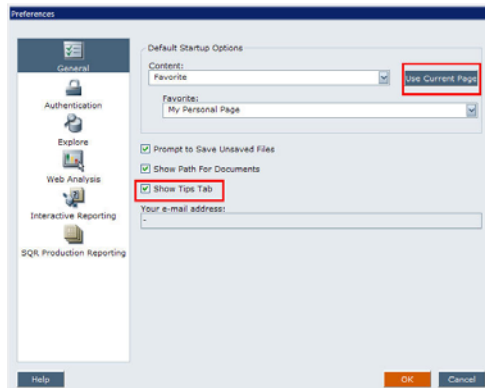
Preferences

General
Authentication
Explore
Web Analysis
Interactive Reporting
SQR Production Reporting

Default Startup Options

Content:
Favorite
Use Current Page

Favorite:
My Personal Page

Prompt to Save Unsaved Files
Show Path For Documents
Show Tips Tab

Your e-mail address:
-

Help
OK
Cancel